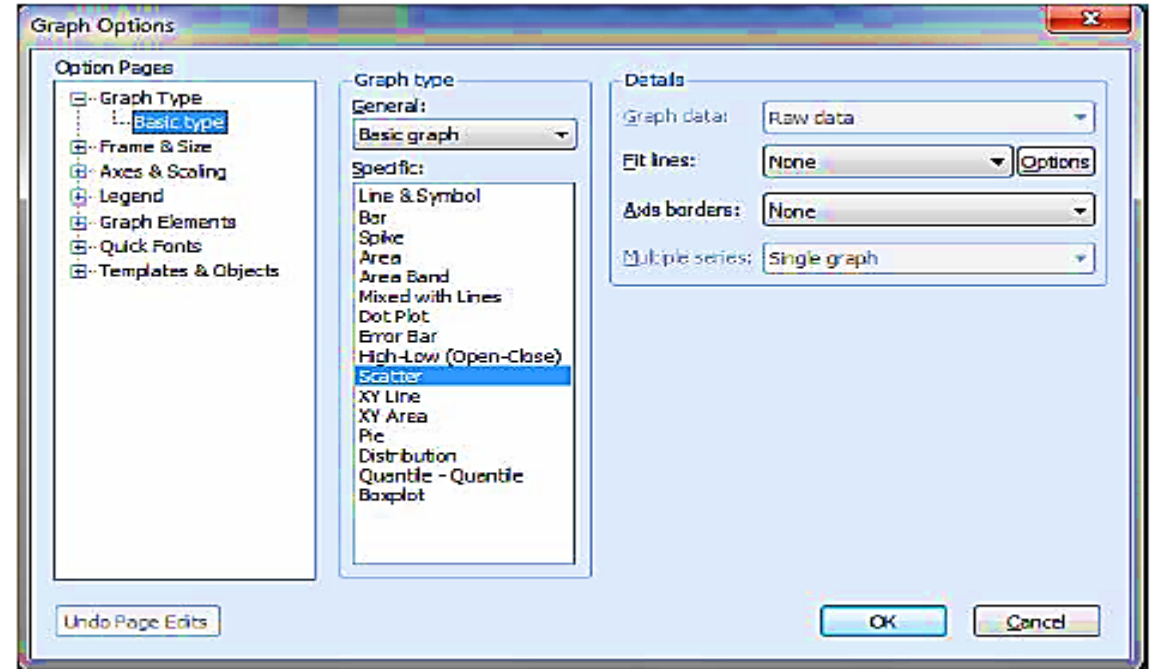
Graph Options

Option Pages
Graph Type
Basic type
Frame & Size
Axes & Scaling
Legend
Graph Elements
Quick Fonts
Templates & Objects

Graph type
General:
Basic graph
Specific:
Line & Symbol
Bar
Spike
Area
Area Band
Mixed with Lines
Dot Plot
Error Bar
High-Low (Open-Close)
Scatter
XY Line
XY Area
Pie
Distribution
Quantile - Quantile
Boxplot

Details
Graph data: Raw data
Fit lines: None Options
Axis borders: None
Multiple series: Single graph

Undo Page Edits
OK
Cancel